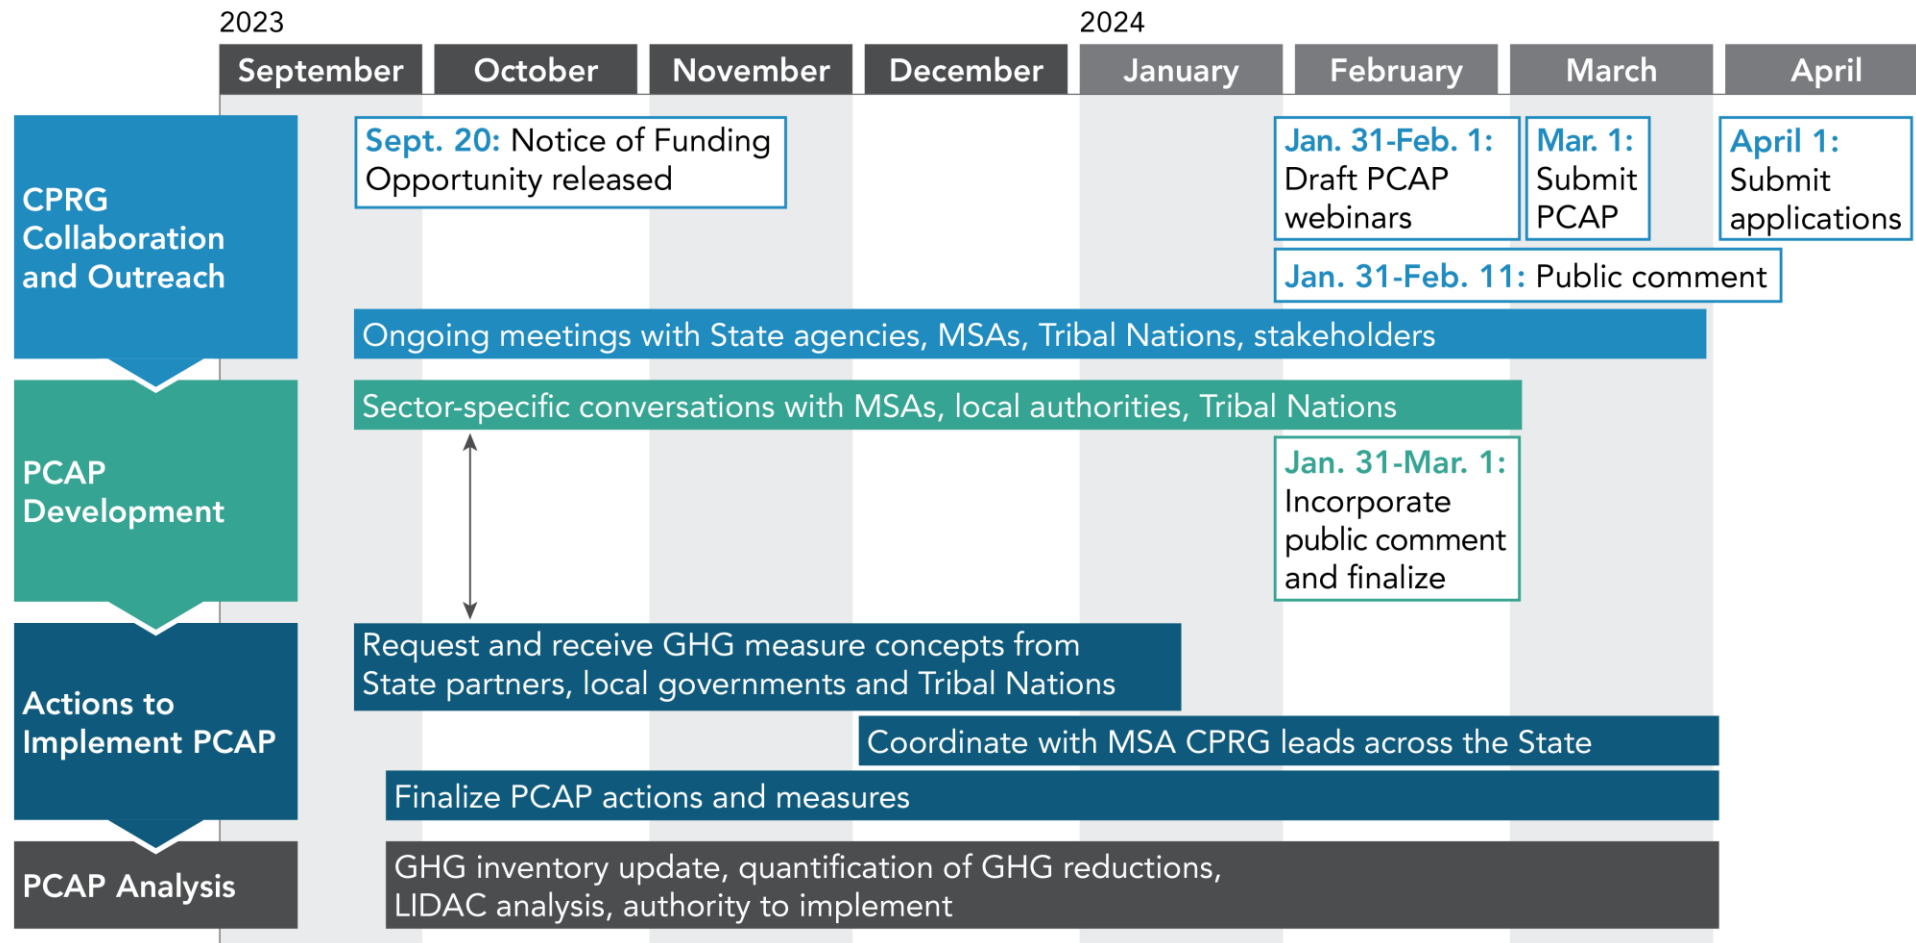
2023

2024

September | October | November | December | January | February | March | April

CPRG Collaboration and Outreach

Sept. 20: Notice of Funding Opportunity released

Jan. 31-Feb. 1: Draft PCAP webinars

Mar. 1: Submit PCAP

April 1: Submit applications

Jan. 31-Feb. 11: Public comment

Ongoing meetings with State agencies, MSAs, Tribal Nations, stakeholders

PCAP Development

Sector-specific conversations with MSAs, local authorities, Tribal Nations

Jan. 31-Mar. 1: Incorporate public comment and finalize

Actions to Implement PCAP

Request and receive GHG measure concepts from State partners, local governments and Tribal Nations

Coordinate with MSA CPRG leads across the State

Finalize PCAP actions and measures

PCAP Analysis

GHG inventory update, quantification of GHG reductions, LIDAC analysis, authority to implement